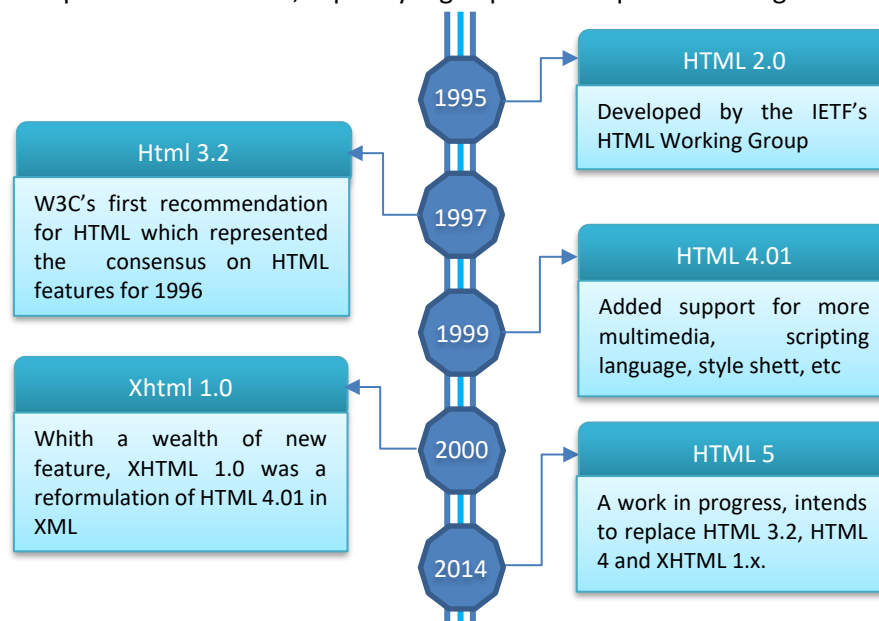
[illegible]

1995

HTML 2.0

Developed by the IETF's HTML Working Group

Html 3.2

W3C's first recommendation for HTML which represented the consensus on HTML features for 1996

1997

1999

HTML 4.01

Added support for more multimedia, scripting language, style shett, etc

Xhtml 1.0

Whith a wealth of new feature, XHTML 1.0 was a reformulation of HTML 4.01 in XML

2000

HTML 5

A work in progress, intends to replace HTML 3.2, HTML 4 and XHTML 1.x.

2014